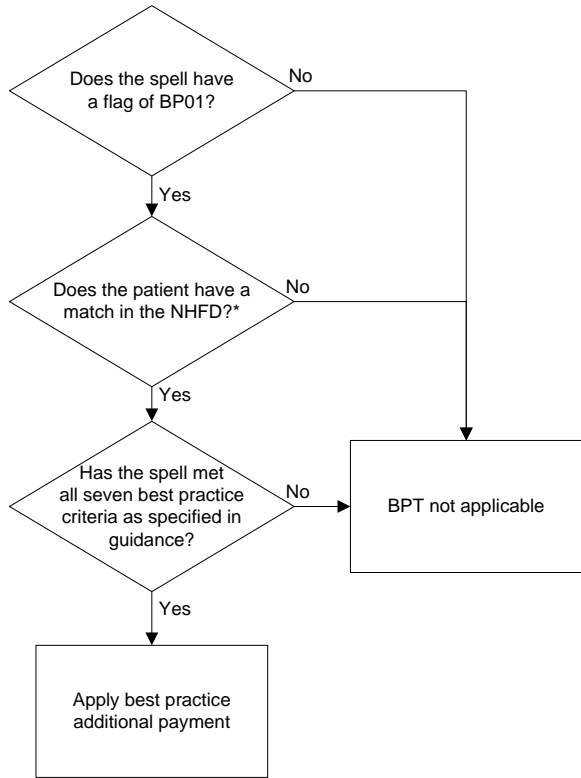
Does the spell have a flag of BP01?

No

Yes

Does the patient have a match in the NHFD?*

No

Yes

Has the spell met all seven best practice criteria as specified in guidance?

No

BPT not applicable

Yes

Apply best practice additional payment